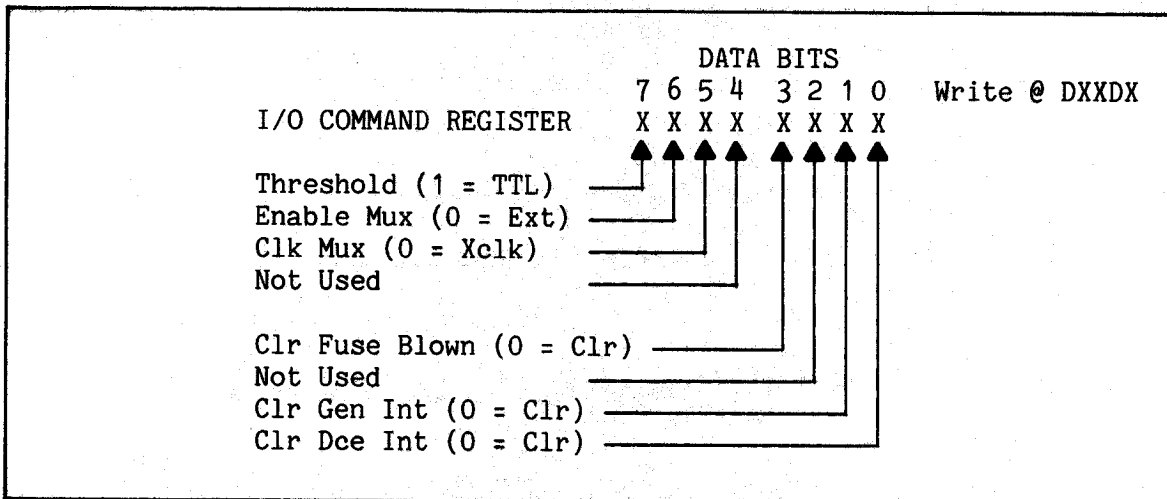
DATA BITS
7 6 5 4 3 2 1 0 Write @ DXXDX
I/O COMMAND REGISTER X X X X X X X X

Threshold (1 = TTL)
Enable Mux (0 = Ext)
Clk Mux (0 = Xclk)
Not Used

Clr Fuse Blown (0 = Clr)
Not Used
Clr Gen Int (0 = Clr)
Clr Dce Int (0 = Clr)